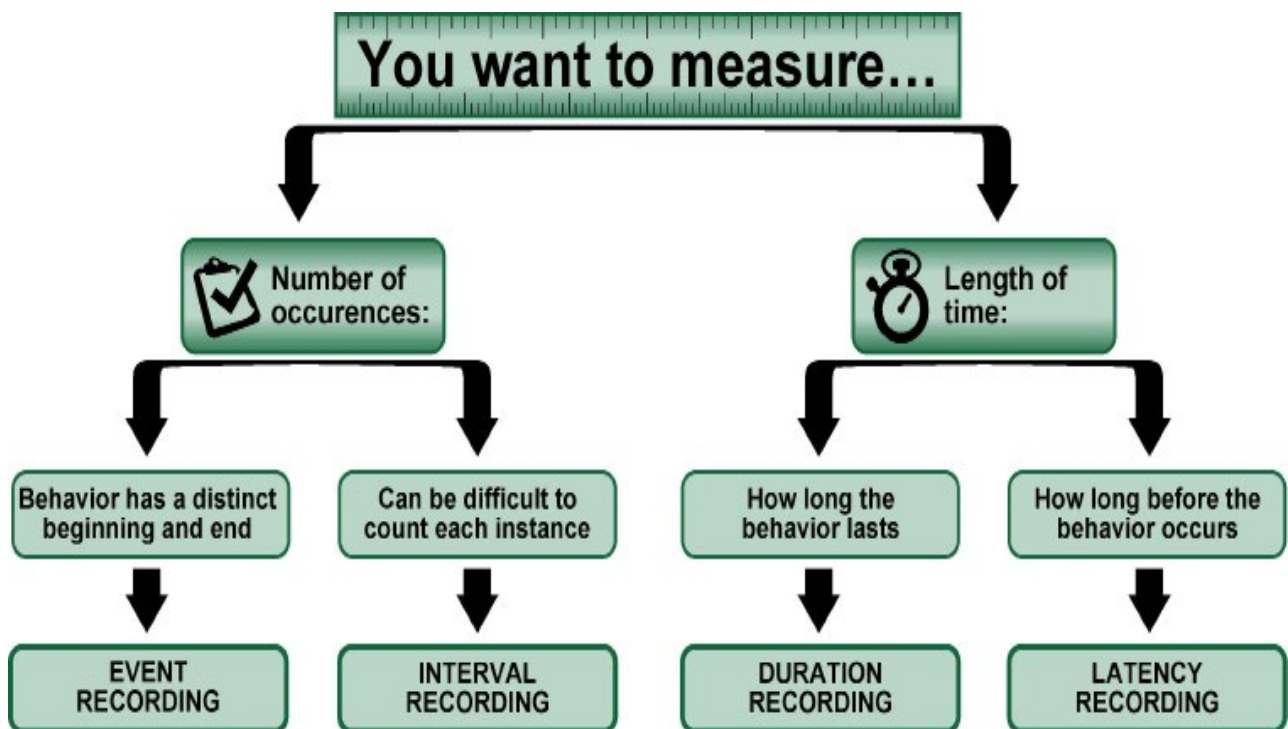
You want to measure...

Number of occurences:

Length of time:

Behavior has a distinct beginning and end

Can be difficult to count each instance

How long the behavior lasts

How long before the behavior occurs

EVENT RECORDING

INTERVAL RECORDING

DURATION RECORDING

LATENCY RECORDING